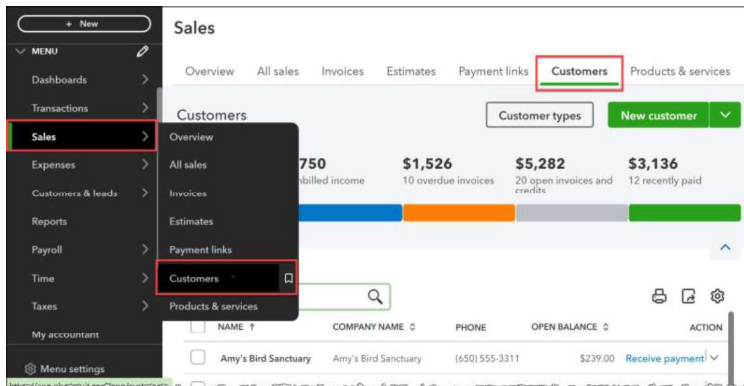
+ New
MENU
Dashboards
Transactions
Sales
Expenses
Customers & leads
Reports
Payroll
Time
Taxes
My accountant
Menu settings

Overview
All sales
Invoices
Estimates
Payment links
Customers
Products & services

Sales

Overview All sales Invoices Estimates Payment links Customers Products & services

Customers
Customer types
New customer

750
nbilled income
$1,526
10 overdue invoices
$5,282
20 open invoices and credits
$3,136
12 recently paid

| NAME ↑ | COMPANY NAME | PHONE | OPEN BALANCE | ACTION |
|---|---|---|---|---|
| Amy's Bird Sanctuary | Amy's Bird Sanctuary | (650) 555-3311 | $239.00 | Receive payment |

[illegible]